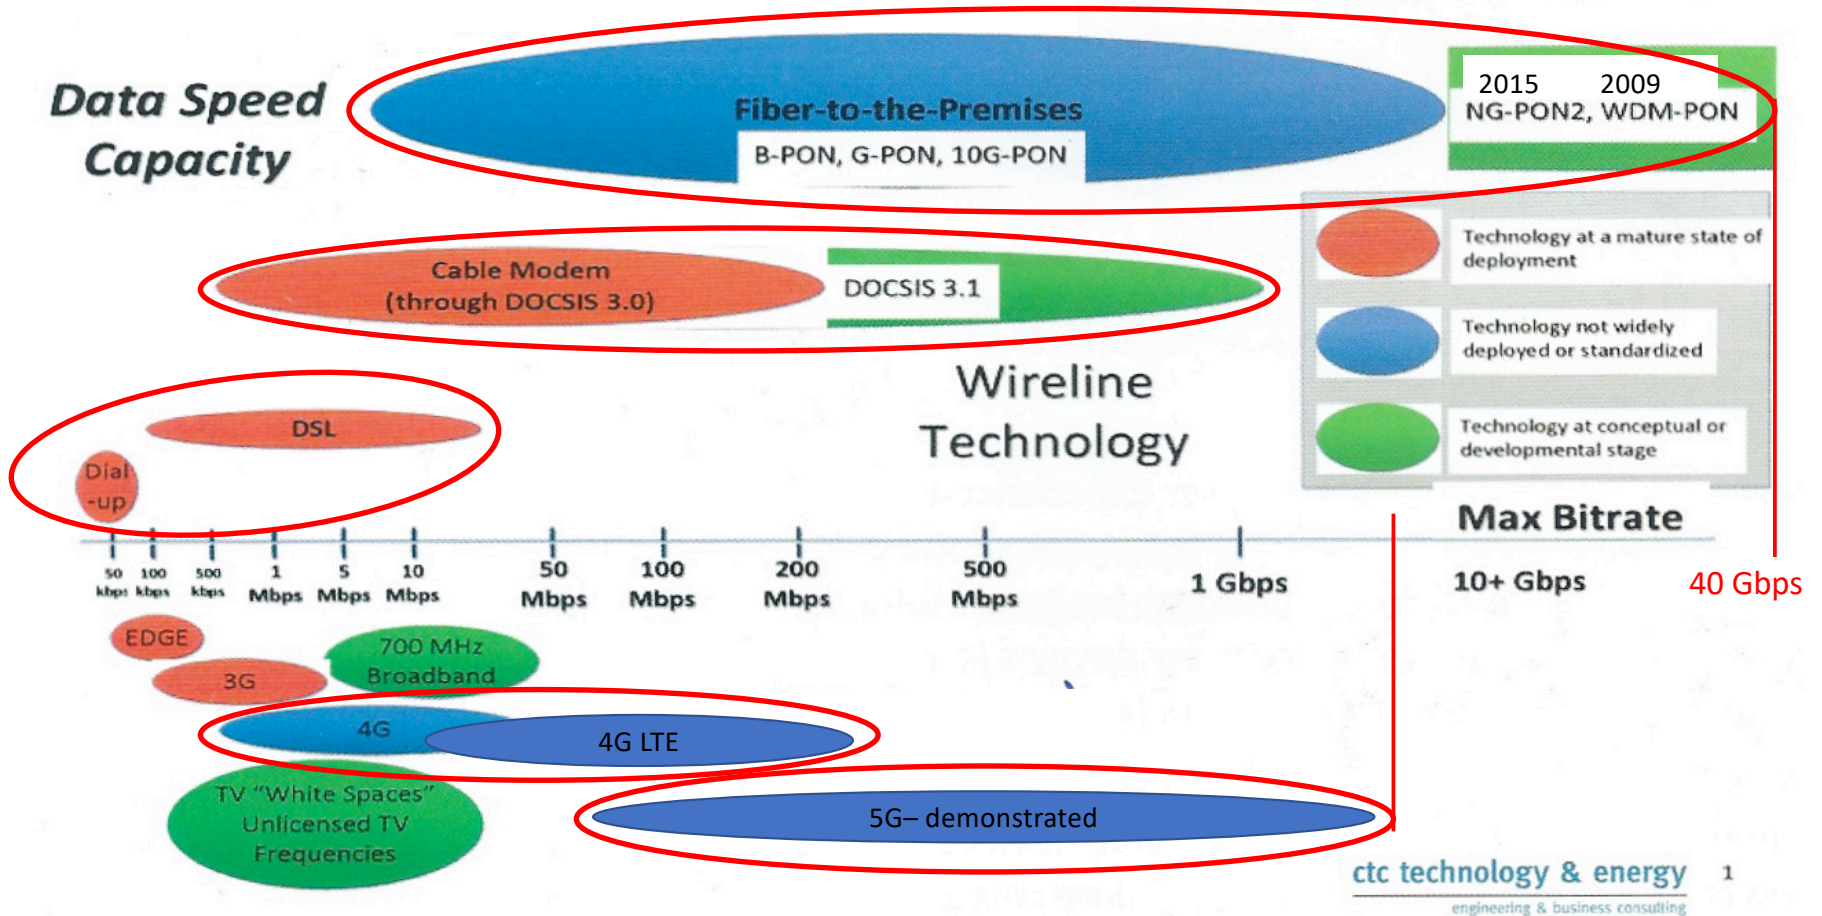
Data Speed Capacity

Fiber-to-the-Premises

B-PON, G-PON, 10G-PON

2015 2009
NG-PON2, WDM-PON

Cable Modem
(through DOCSIS 3.0)

DOCSIS 3.1

Technology at a mature state of deployment

Technology not widely deployed or standardized

Technology at conceptual or developmental stage

Wireline Technology

DSL

Dial -up

Max Bitrate

50 kbps 100 kbps 500 kbps 1 Mbps 5 Mbps 10 Mbps 50 Mbps 100 Mbps 200 Mbps 500 Mbps 1 Gbps 10+ Gbps 40 Gbps

EDGE

700 MHz Broadband

3G

4G

4G LTE

TV "White Spaces" Unlicensed TV Frequencies

5G– demonstrated

ctc technology & energy 1
engineering & business consulting